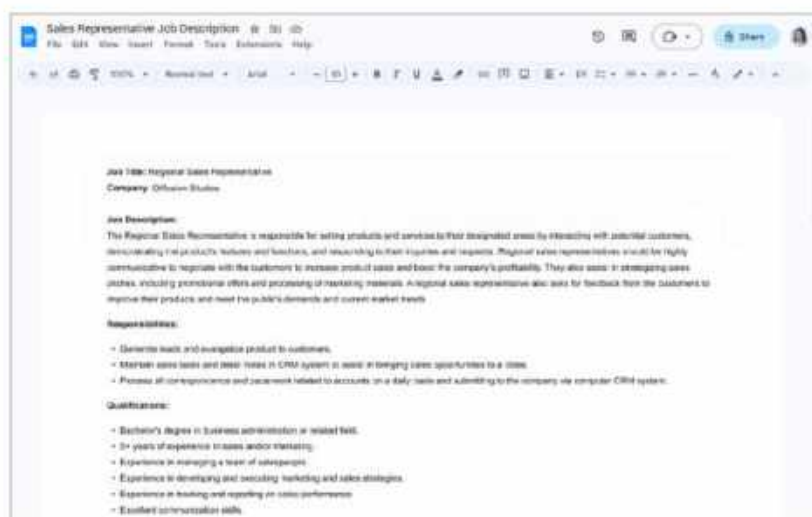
Sales Representative Job Description

File Edit View Insert Format Tools Extensions Help

Share

100%

Normal text

Arial

11

Job Title: Regional Sales Representative

Company: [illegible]

Job Description:

The Regional Sales Representative is responsible for selling products and services to their designated areas by interacting with potential customers, demonstrating the products features and functions, and responding to their inquiries and requests. Regional sales representatives should be highly communicative to negotiate with the customers to increase product sales and boost the company's profitability. They also assist in strategizing sales pitches, including promotional offers and processing of marketing materials. A regional sales representative also asks for feedback from the customers to improve their products and meet the public's demands and current market trends.

Responsibilities:

- Generate leads and evangelize product to customers.
- Maintain sales leads and detail notes in CRM system to assist in bringing sales opportunities to a close.
- Process all correspondence and paperwork related to accounts on a daily basis and submitting to the company via computer CRM system.

Qualifications:

- Bachelor's degree in business administration or related field.
- 3+ years of experience in sales and/or marketing.
- Experience in managing a team of salespeople.
- Experience in developing and executing marketing and sales strategies.
- Experience in tracking and reporting on sales performance.
- Excellent communication skills.